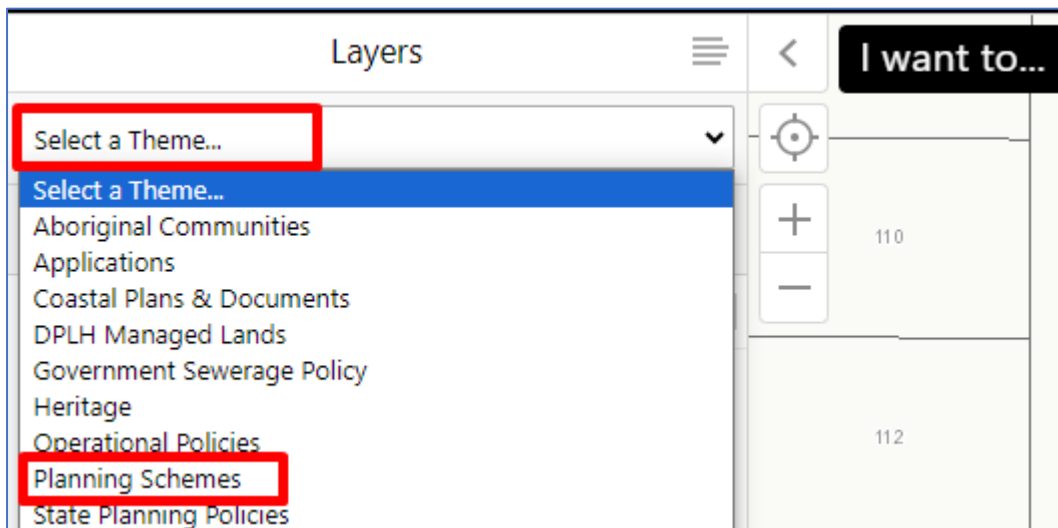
Layers

I want to...

Select a Theme...

Select a Theme...
Aboriginal Communities
Applications
Coastal Plans & Documents
DPLH Managed Lands
Government Sewerage Policy
Heritage
Operational Policies
Planning Schemes
State Planning Policies

+

−

110

112